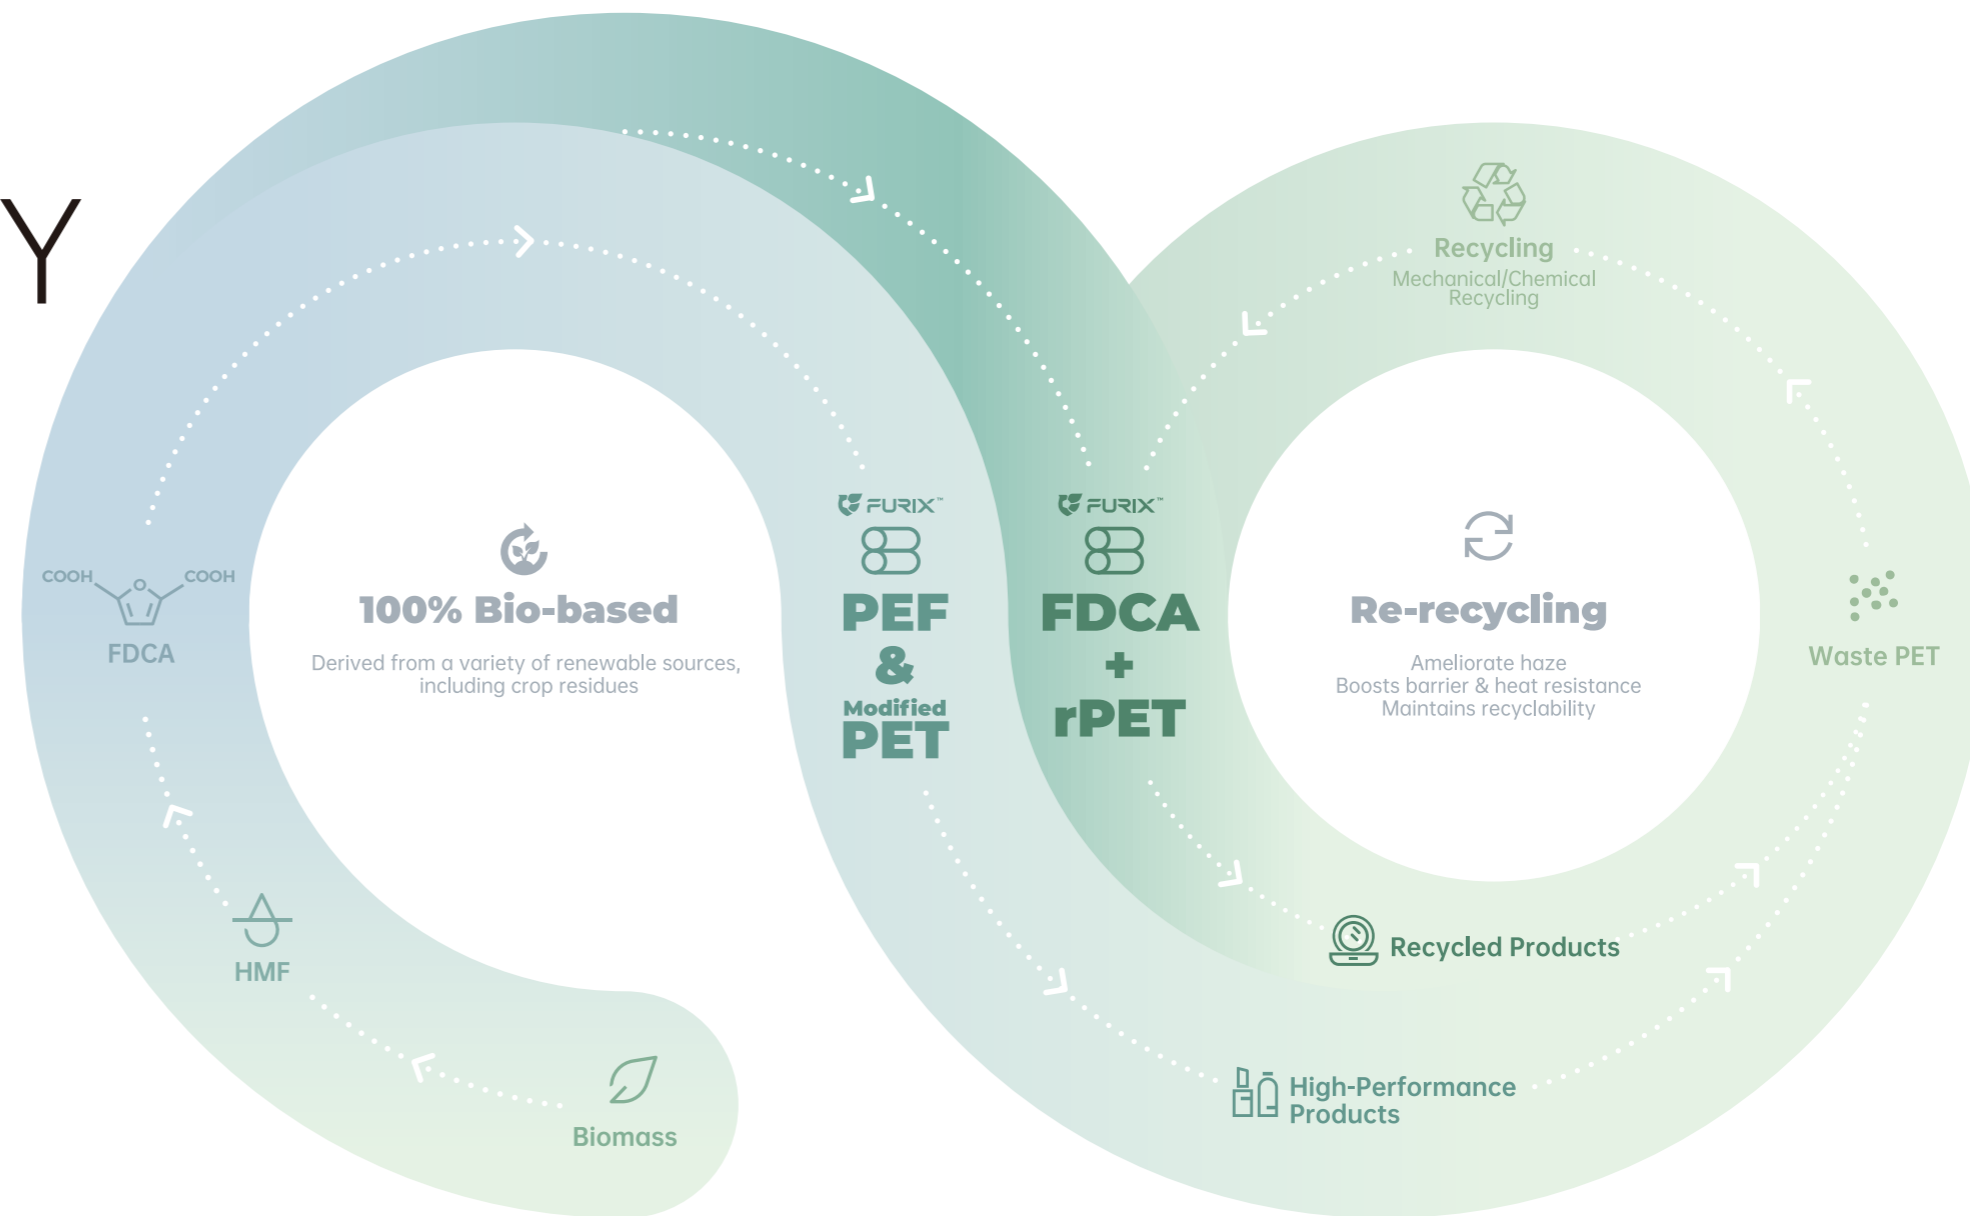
Y

Recycling
Mechanical/Chemical Recycling

COOH COOH
O
FDCA

100% Bio-based
Derived from a variety of renewable sources, including crop residues

FURIX™
PEF
&
Modified
PET

FURIX™
FDCA
+
rPET

Re-recycling
Ameliorate haze
Boosts barrier & heat resistance
Maintains recyclability

Waste PET

HMF

Recycled Products

High-Performance Products

Biomass